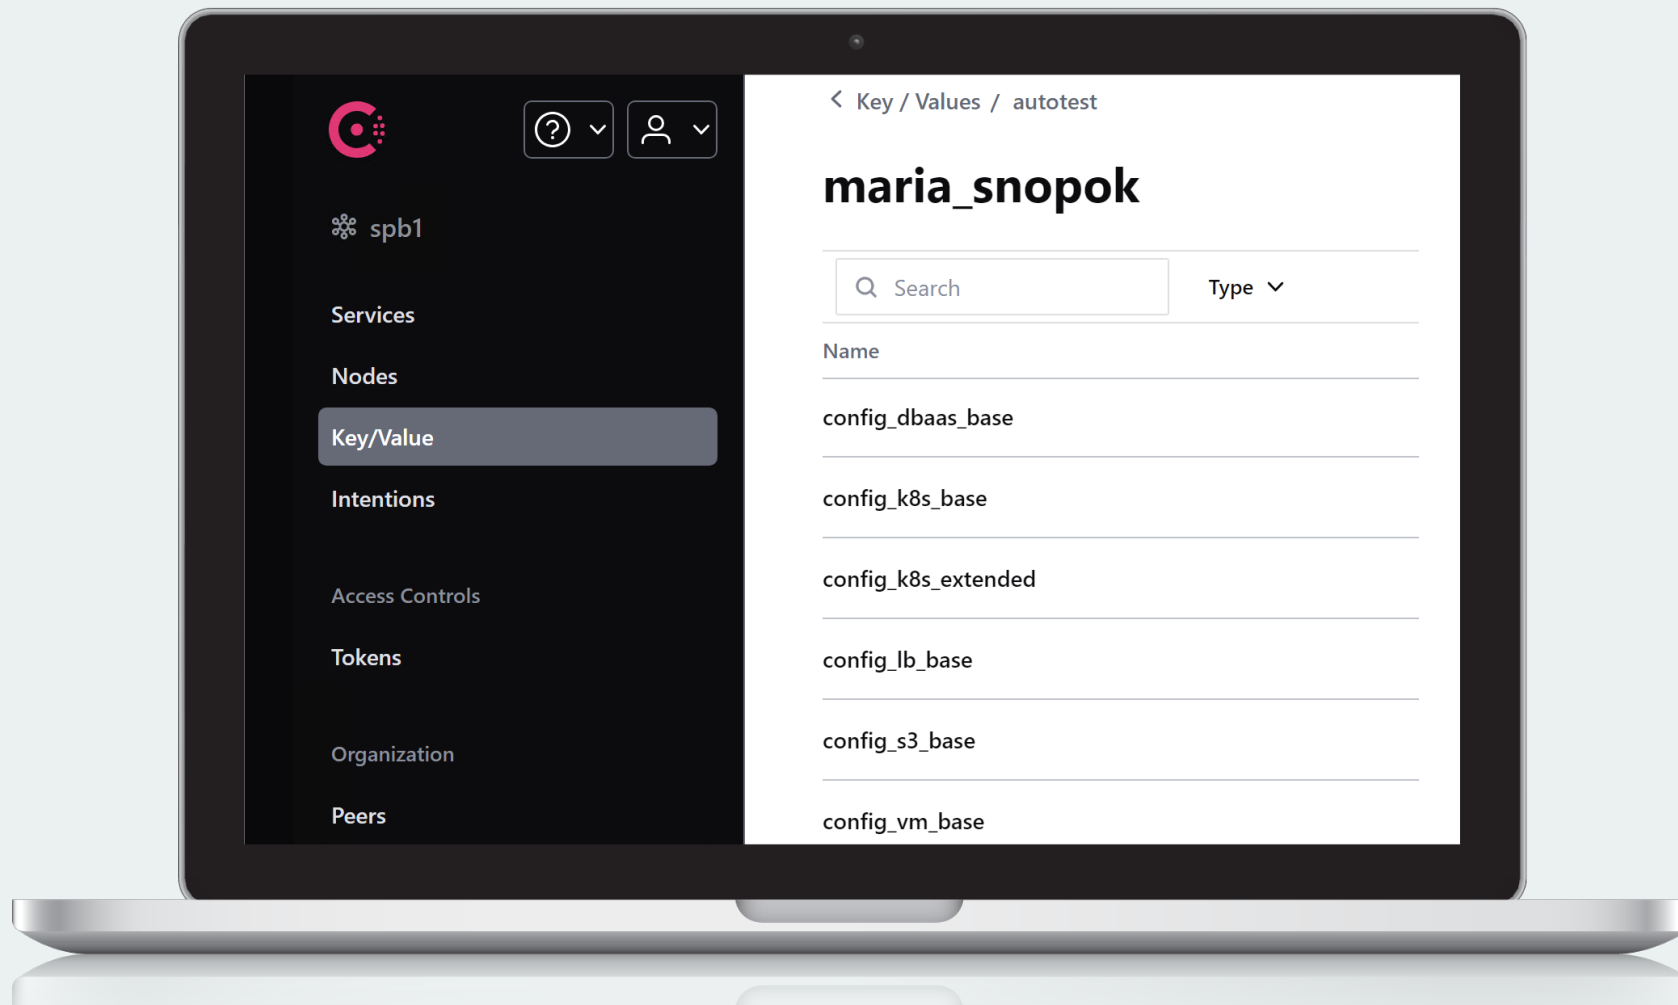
spb1

Services

Nodes

Key/Value

Intentions

Access Controls

Tokens

Organization

Peers

Key / Values / autotest

maria_snopok

Search

Type

Name

config_dbaas_base

config_k8s_base

config_k8s_extended

config_lb_base

config_s3_base

config_vm_base